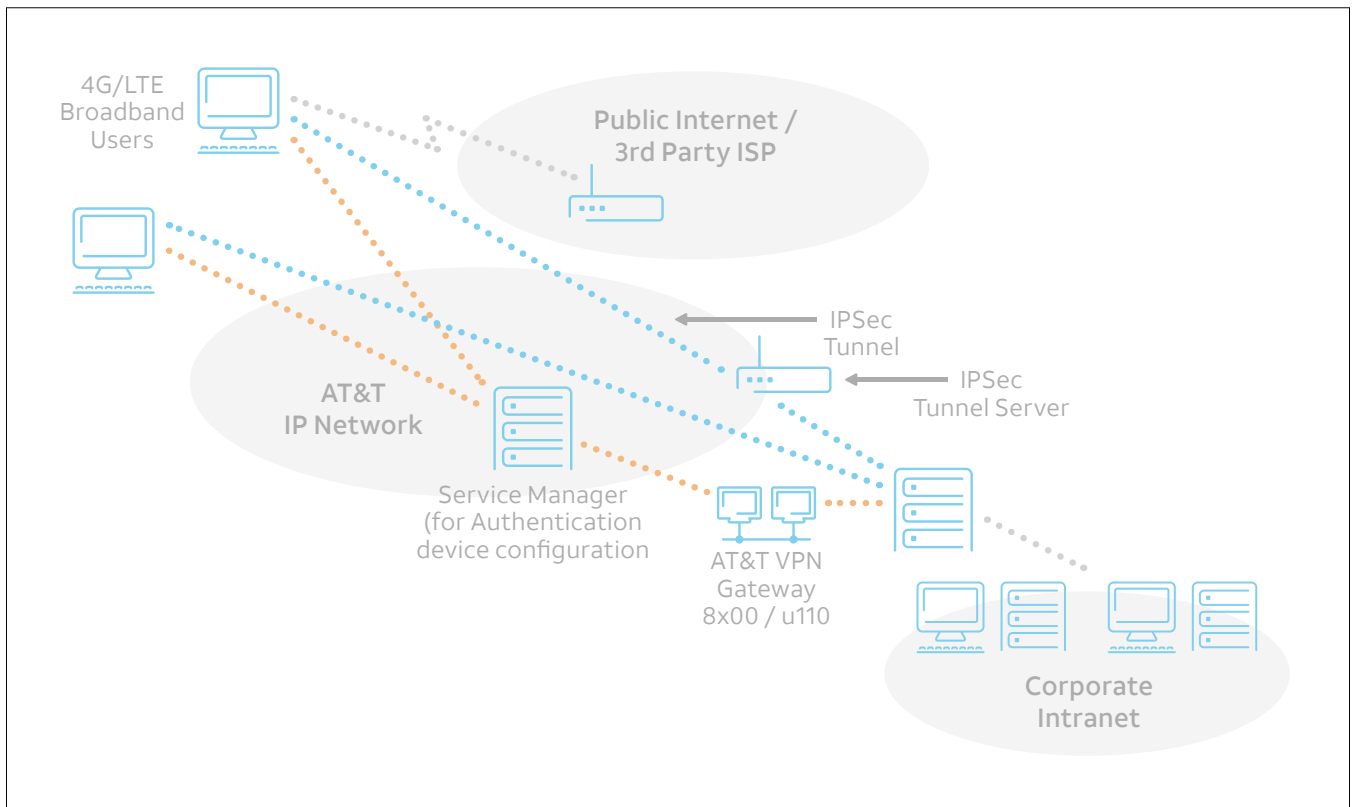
4G/LTE Broadband Users

Public Internet / 3rd Party ISP

IPSec Tunnel

IPSec Tunnel Server

AT&T IP Network

Service Manager (for Authentication device configuration

AT&T VPN Gateway 8x00 / u110

Corporate Intranet